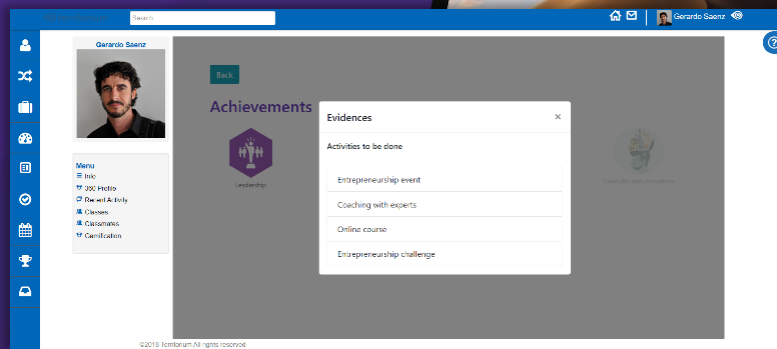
Search

Gerardo Saenz

Gerardo Saenz

Menu
Info
360 Profile
Recent Activity
Classes
Classmates
Gamification

Back

Achievements

Leadership

Creativity and Innovation

Evidences ×

Activities to be done

Entrepreneurship event

Coaching with experts

Online course

Entrepreneurship challenge

©2018 Tomforum All rights reserved